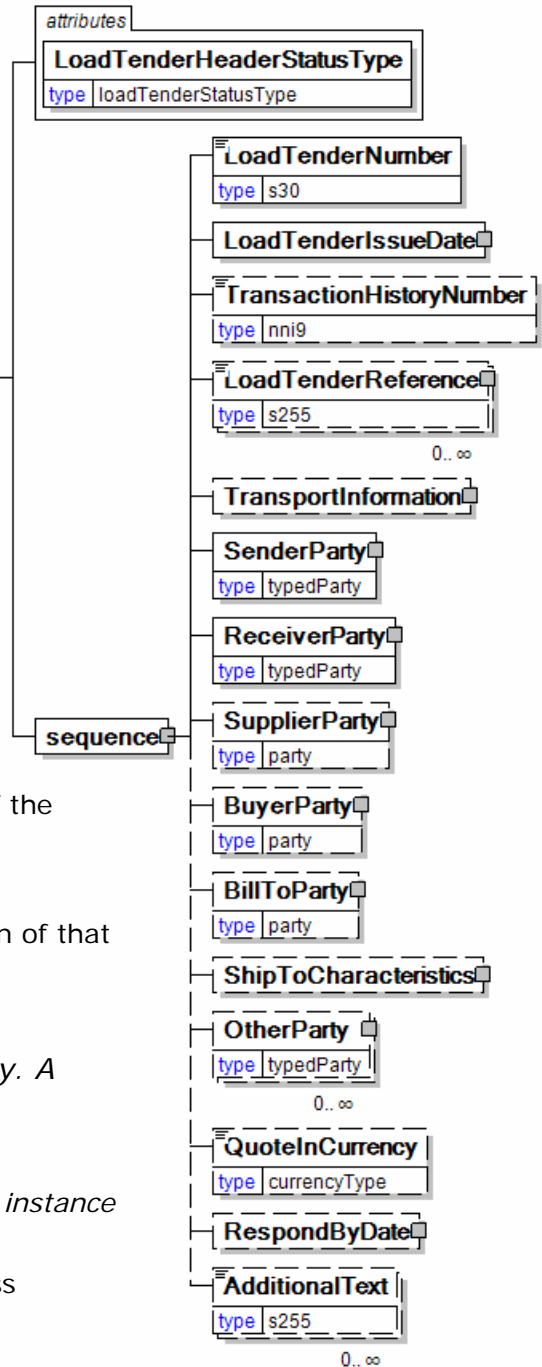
attributes

LoadTenderHeaderStatusType

type loadTenderStatusType

LoadTenderNumber

type s30

LoadTenderIssueDate

TransactionHistoryNumber

type nni9

LoadTenderReference

type s255

0.. ∞

TransportInformation

SenderParty

type typedParty

ReceiverParty

type typedParty

sequence

SupplierParty

type party

f the

BuyerParty

type party

BillToParty

type party

n of that

ShipToCharacteristics

OtherParty

type typedParty

y. A

0.. ∞

QuoteInCurrency

type currencyType

instance

RespondByDate

s

AdditionalText

type s255

0.. ∞